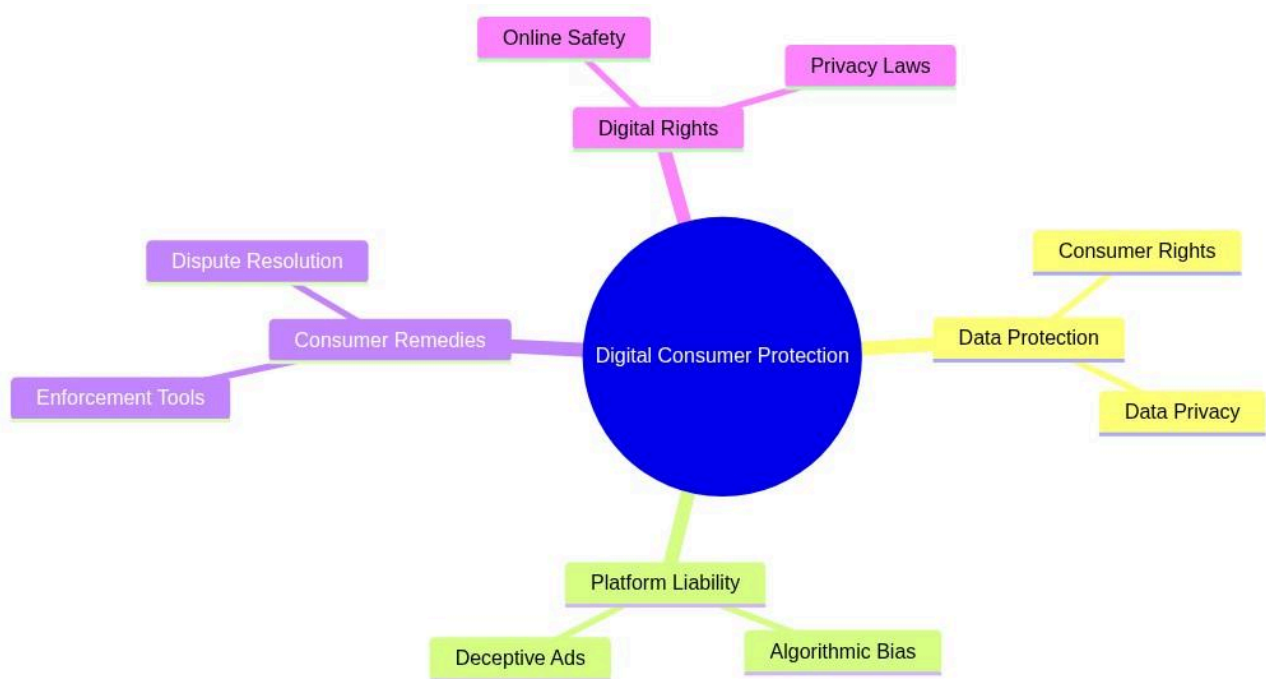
Online Safety

Privacy Laws

Digital Rights

Dispute Resolution

Consumer Remedies

Enforcement Tools

Digital Consumer Protection

Consumer Rights

Data Protection

Data Privacy

Platform Liability

Deceptive Ads

Algorithmic Bias